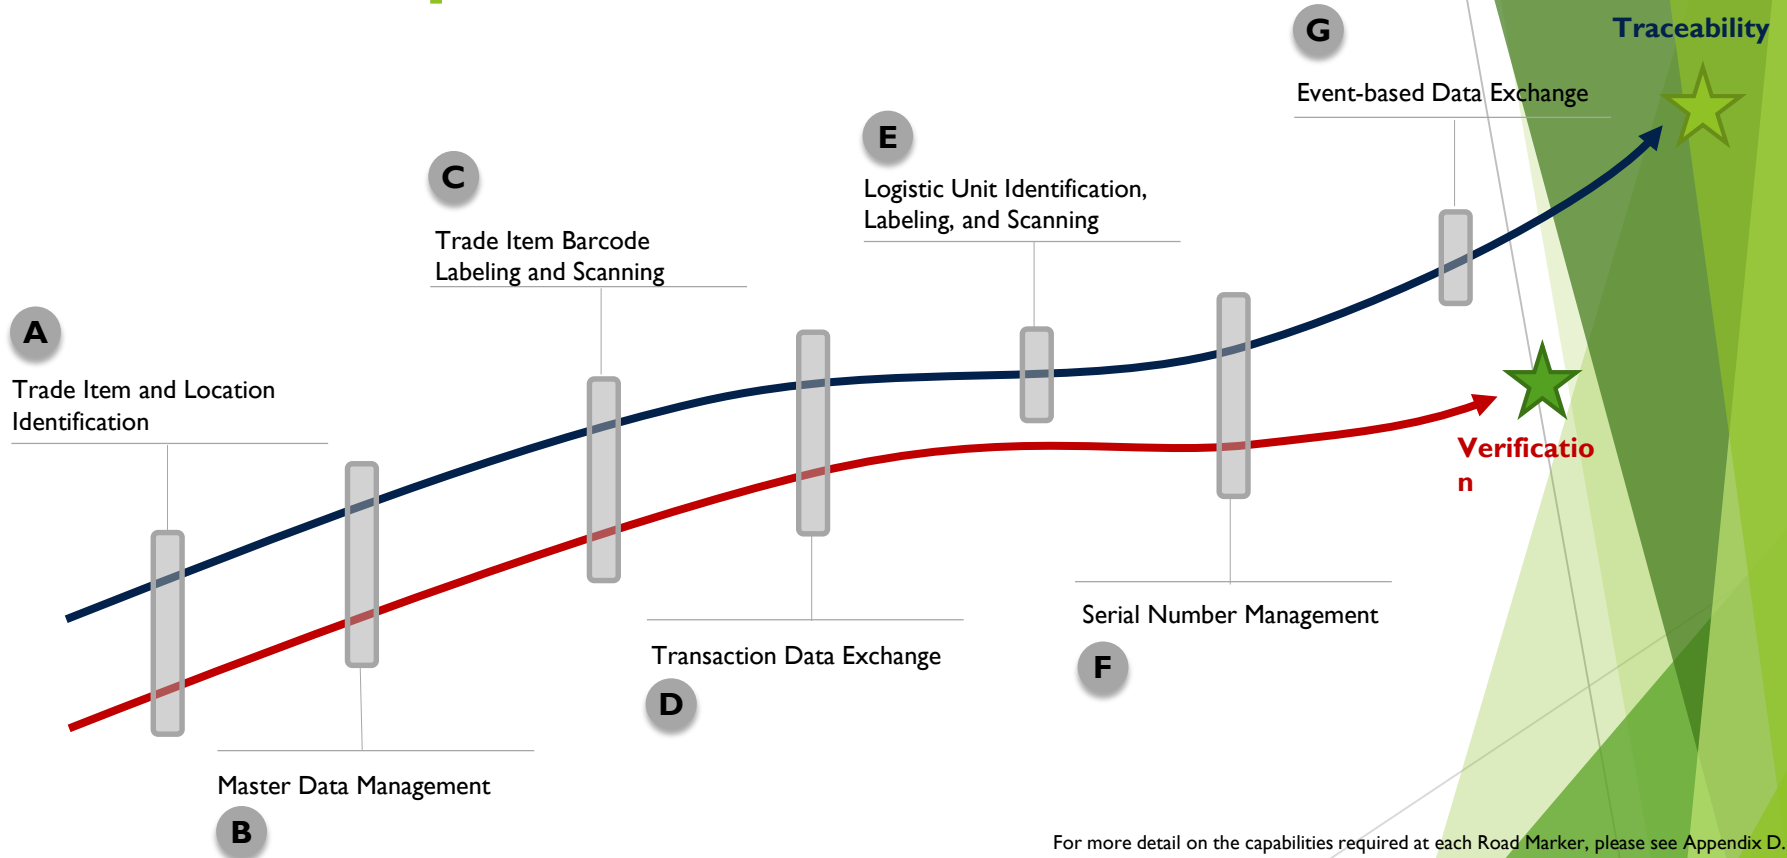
G

Traceability

Event-based Data Exchange

E

Logistic Unit Identification, Labeling, and Scanning

C

Trade Item Barcode Labeling and Scanning

A

Trade Item and Location Identification

Verificatio
n

Serial Number Management

F

Transaction Data Exchange

D

Master Data Management

B

For more detail on the capabilities required at each Road Marker, please see Appendix D.